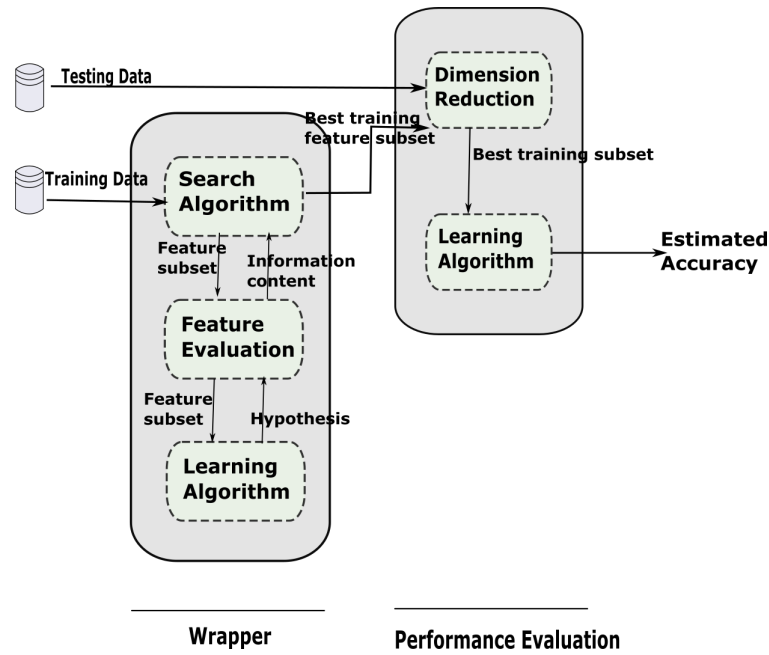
Testing Data

Dimension Reduction

Best training feature subset

Training Data

Search Algorithm

Best training subset

Learning Algorithm

Estimated Accuracy

Feature subset

Information content

Feature Evaluation

Feature subset

Hypothesis

Learning Algorithm

Wrapper

Performance Evaluation